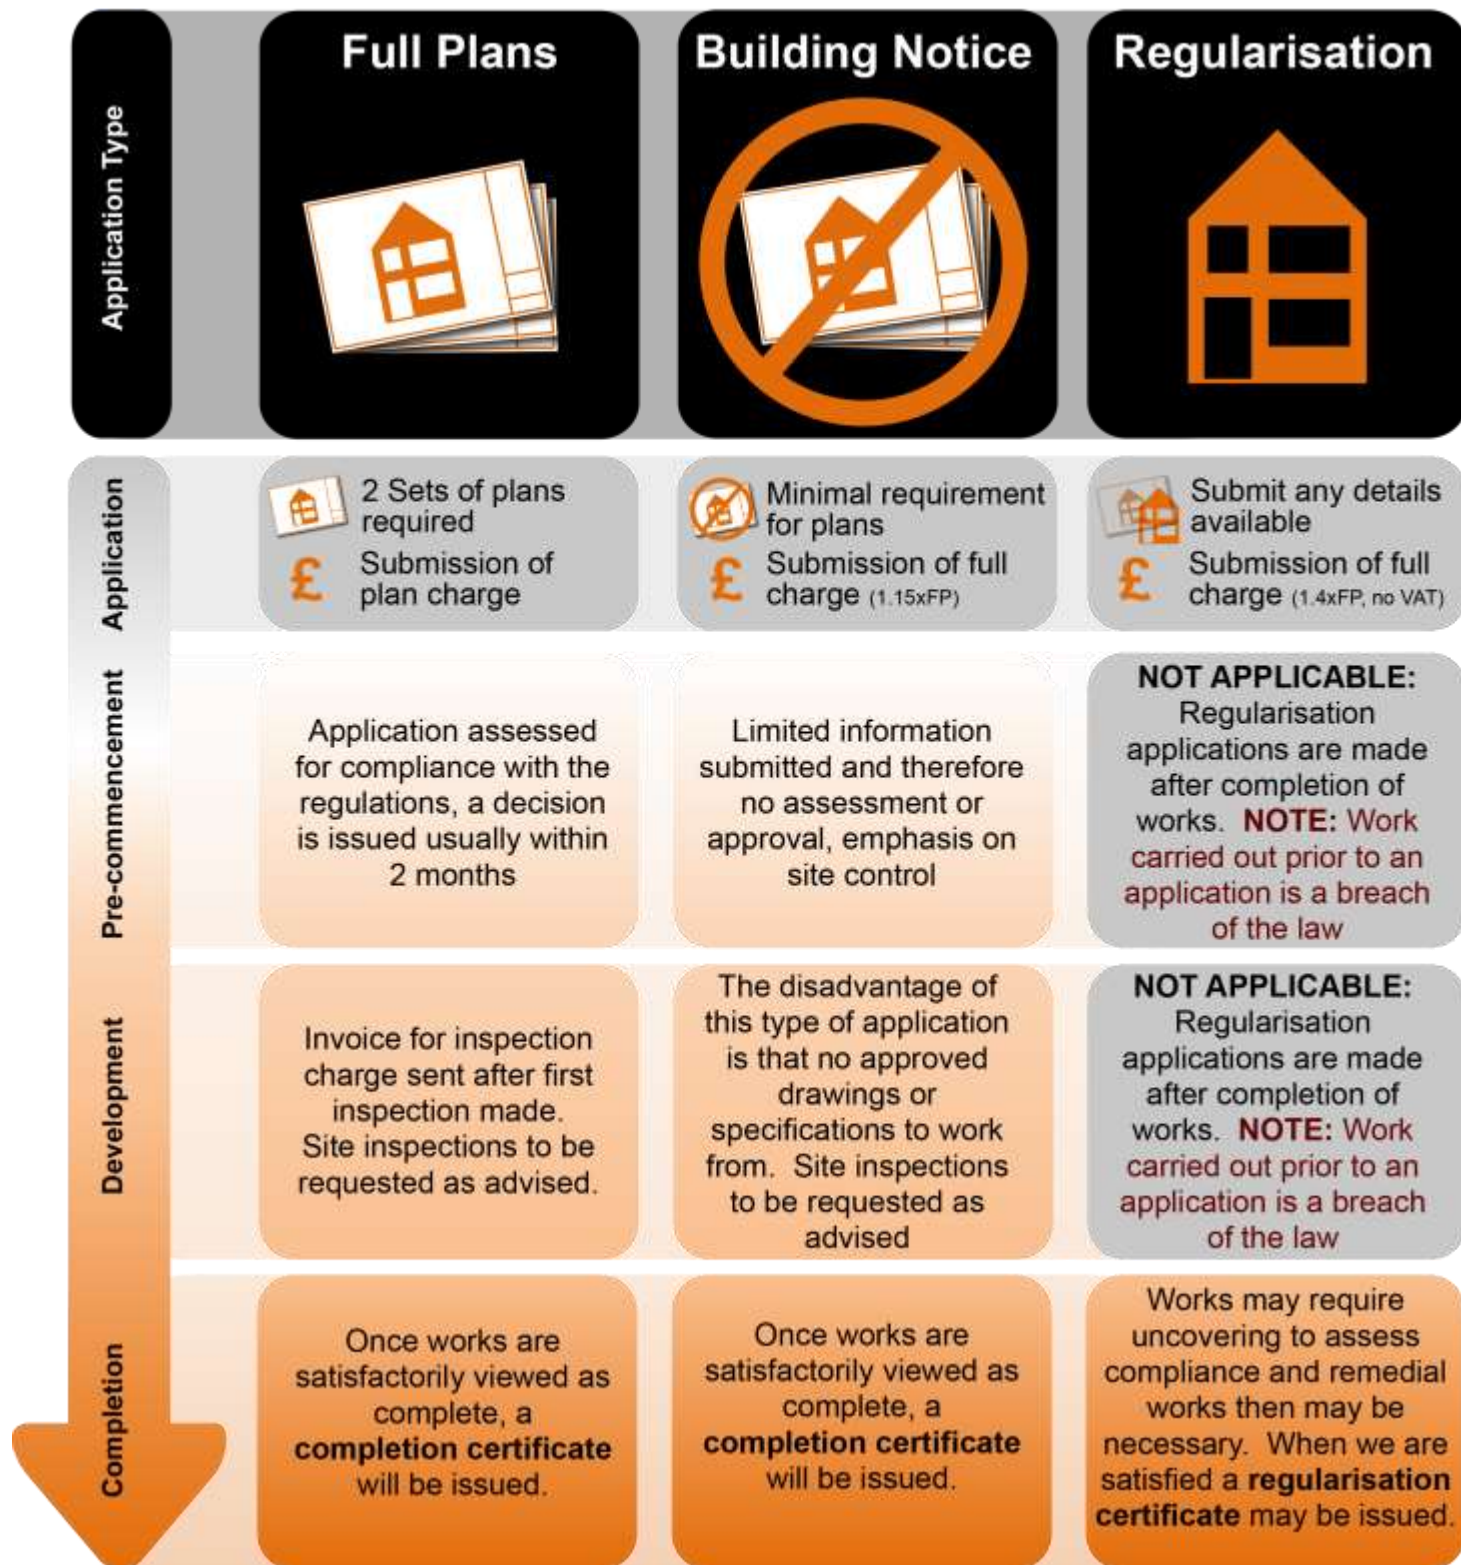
| Application Type | Full Plans | Building Notice | Regularisation |
|---|---|---|---|
| Application | 2 Sets of plans required<br>£ Submission of plan charge | Minimal requirement for plans<br>£ Submission of full charge (1.15xFP) | Submit any details available<br>£ Submission of full charge (1.4xFP, no VAT) |
| Pre-commencement | Application assessed for compliance with the regulations, a decision is issued usually within 2 months | Limited information submitted and therefore no assessment or approval, emphasis on site control | NOT APPLICABLE: Regularisation applications are made after completion of works. NOTE: Work carried out prior to an application is a breach of the law |
| Development | Invoice for inspection charge sent after first inspection made. Site inspections to be requested as advised. | The disadvantage of this type of application is that no approved drawings or specifications to work from. Site inspections to be requested as advised | NOT APPLICABLE: Regularisation applications are made after completion of works. NOTE: Work carried out prior to an application is a breach of the law |
| Completion | Once works are satisfactorily viewed as complete, a **completion certificate** will be issued. | Once works are satisfactorily viewed as complete, a **completion certificate** will be issued. | Works may require uncovering to assess compliance and remedial works then may be necessary. When we are satisfied a **regularisation certificate** may be issued. |